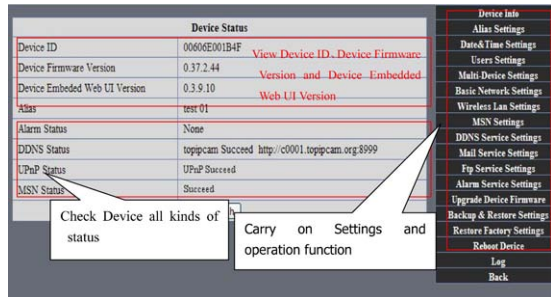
Device Status

| | |
|---|---|
| Device ID | 00606E001B4F |
| Device Firmware Version | 0.37.2.44 |
| Device Embeded Web UI Version | 0.3.9.10 |
| Alias | test 01 |
| Alarm Status | None |
| DDNS Status | topipcam Succeed http://c0001.topipcam.org:8999 |
| UPnP Status | UPnP Succeed |
| MSN Status | Succeed |

View Device ID、Device Firmware Version and Device Embedded Web UI Version

Check Device all kinds of status

Carry on Settings and operation function

Device Info
Alias Settings
Date&Time Settings
Users Settings
Multi-Device Settings
Basic Network Settings
Wireless Lan Settings
MSN Settings
DDNS Service Settings
Mail Service Settings
Ftp Service Settings
Alarm Service Settings
Upgrade Device Firmware
Backup & Restore Settings
Restore Factory Settings
Reboot Device
Log
Back